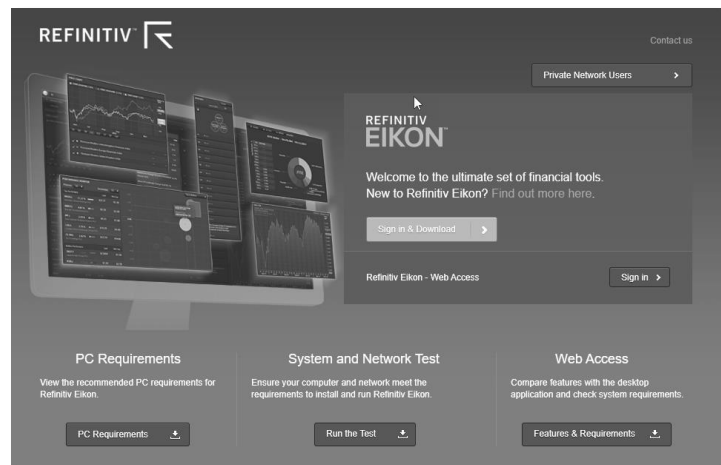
REFINITIV™

Contact us

Private Network Users

REFINITIV
EIKON™

Welcome to the ultimate set of financial tools.
New to Refinitiv Eikon? Find out more here.

Sign in & Download

Refinitiv Eikon - Web Access

Sign in

PC Requirements

View the recommended PC requirements for Refinitiv Eikon.

PC Requirements

System and Network Test

Ensure your computer and network meet the requirements to install and run Refinitiv Eikon.

Run the Test

Web Access

Compare features with the desktop application and check system requirements.

Features & Requirements